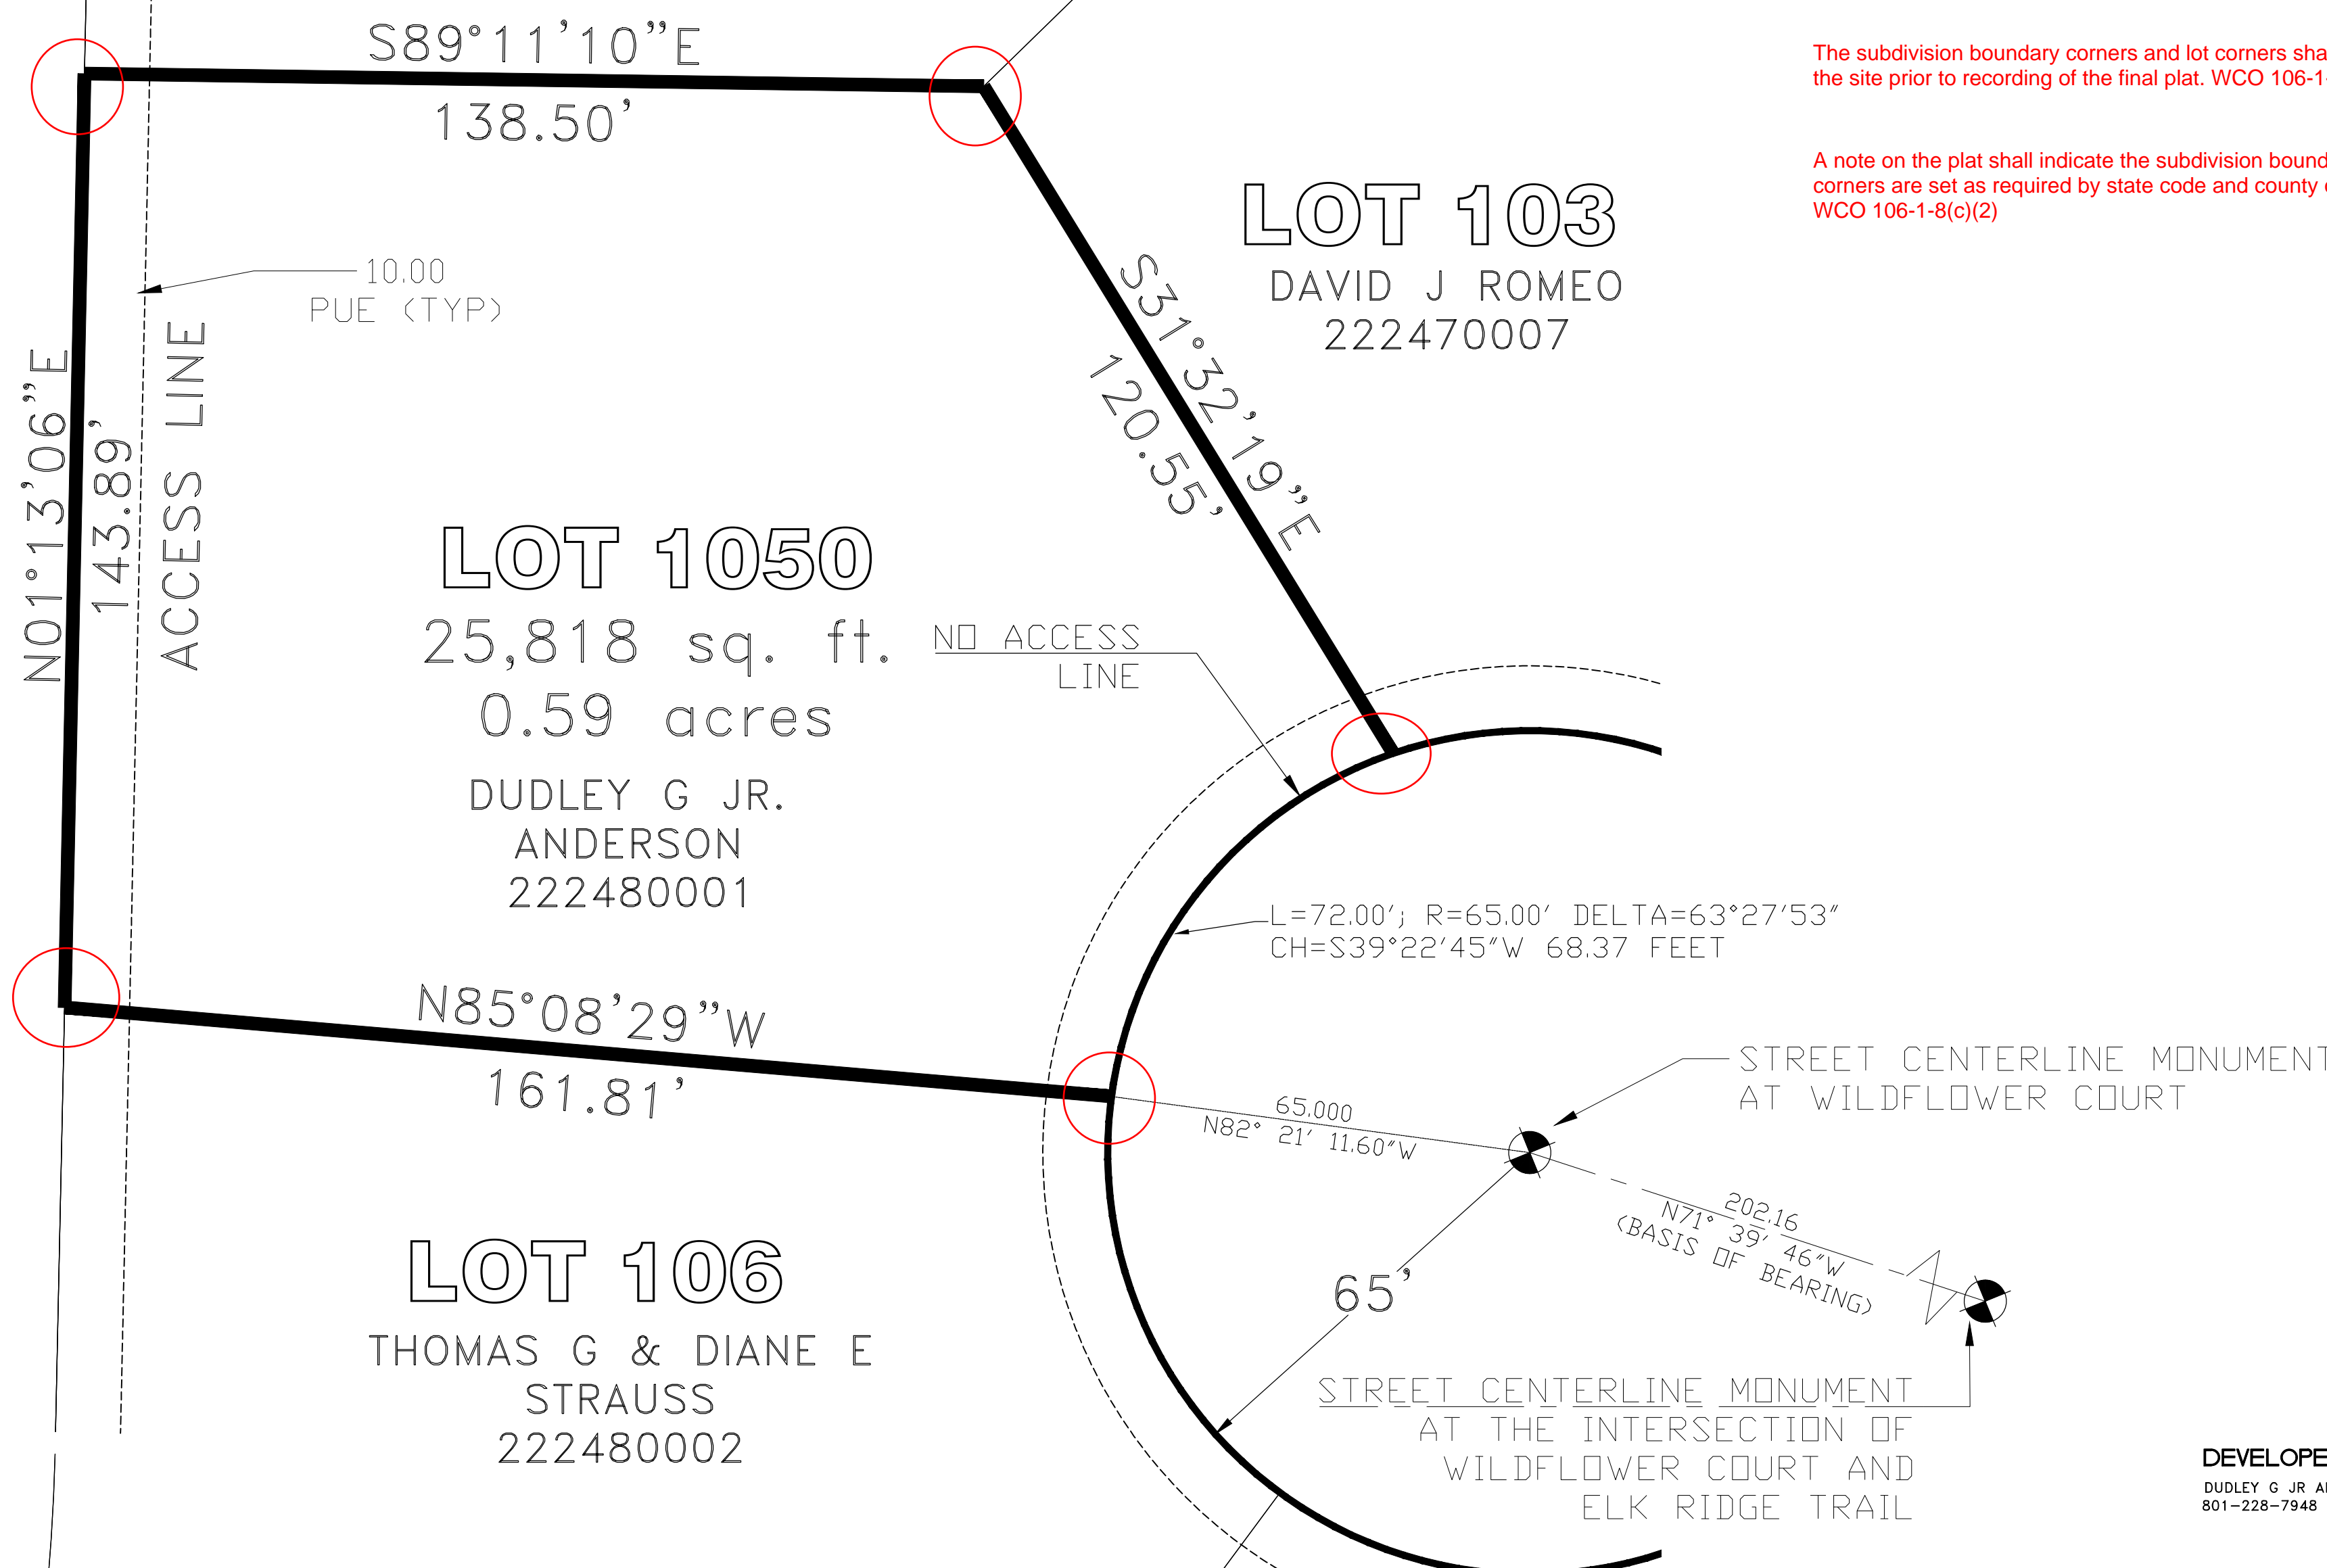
S89°11'10"E
138.50'

The subdivision boundary corners and lot corners sha
the site prior to recording of the final plat. WCO 106-1-

A note on the plat shall indicate the subdivision bound
corners are set as required by state code and county
WCO 106-1-8(c)(2)

LOT 103
DAVID J ROMEO
222470007

S31°32'19"E
120.55'

10.00
PUE (TYP)

N01°13'06"E
143.89'
ACCESS LINE

LOT 1050
25,818 sq. ft.
0.59 acres
DUDLEY G JR.
ANDERSON
222480001

NO ACCESS
LINE

L=72.00'; R=65.00' DELTA=63°27'53"
CH=S39°22'45"W 68.37 FEET

N85°08'29"W
161.81'

STREET CENTERLINE MONUMENT
AT WILDFLOWER COURT

65.000
N82° 21' 11.60"W

202.16
N71° 39' 46"W
(BASIS OF BEARING)

65'

LOT 106
THOMAS G & DIANE E
STRAUSS
222480002

STREET CENTERLINE MONUMENT
AT THE INTERSECTION OF
WILDFLOWER COURT AND
ELK RIDGE TRAIL

DEVELOPE
DUDLEY G JR A
801-228-7948